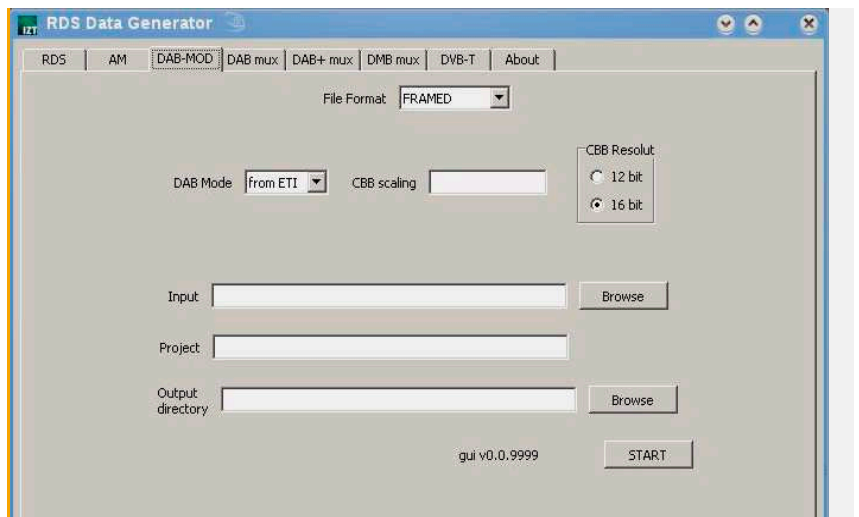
IZT RDS Data Generator

RDS | AM | DAB-MOD | DAB mux | DAB+ mux | DMB mux | DVB-T | About

File Format FRAMED

DAB Mode from ETI CBB scaling

CBB Resolut
12 bit
16 bit

Input Browse

Project

Output directory Browse

gui v0.0.9999 START